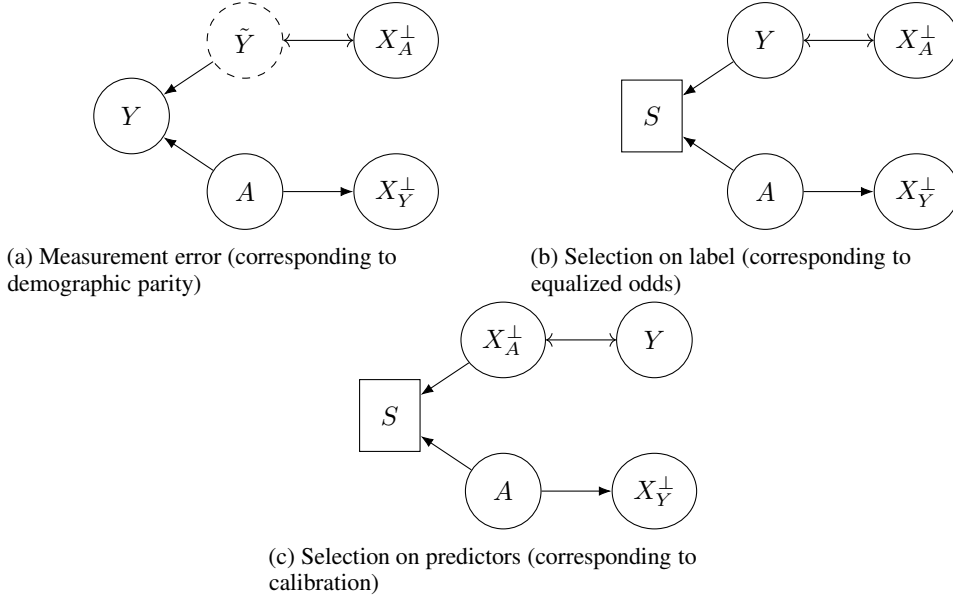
$\tilde{Y}$

$X_A^\perp$

$Y$

$A$

$X_Y^\perp$

(a) Measurement error (corresponding to demographic parity)

$Y$

$X_A^\perp$

$S$

$A$

$X_Y^\perp$

(b) Selection on label (corresponding to equalized odds)

$X_A^\perp$

$Y$

$S$

$A$

$X_Y^\perp$

(c) Selection on predictors (corresponding to calibration)